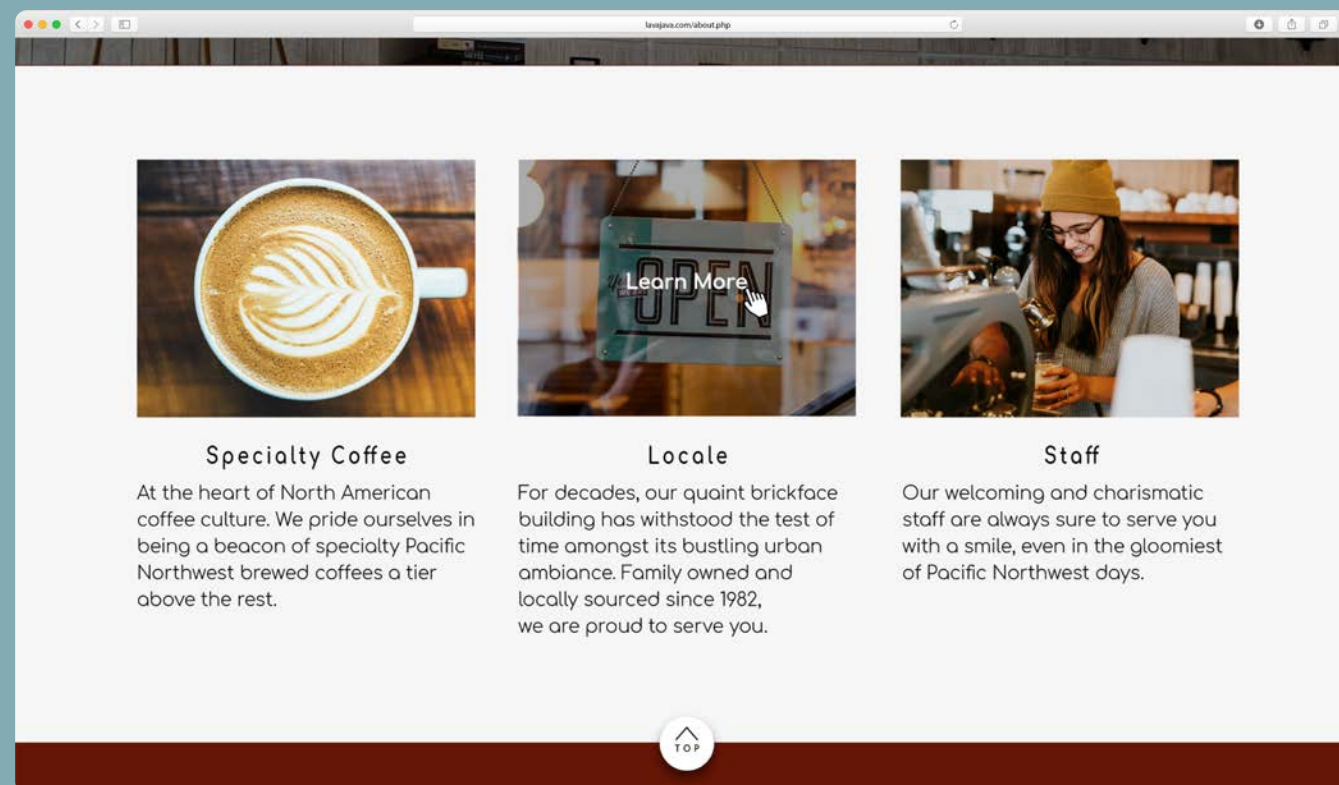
lavajava.com/about.php

OPEN

Learn More

Specialty Coffee

At the heart of North American coffee culture. We pride ourselves in being a beacon of specialty Pacific Northwest brewed coffees a tier above the rest.

Locale

For decades, our quaint brickface building has withstood the test of time amongst its bustling urban ambiance. Family owned and locally sourced since 1982, we are proud to serve you.

Staff

Our welcoming and charismatic staff are always sure to serve you with a smile, even in the gloomiest of Pacific Northwest days.

TOP